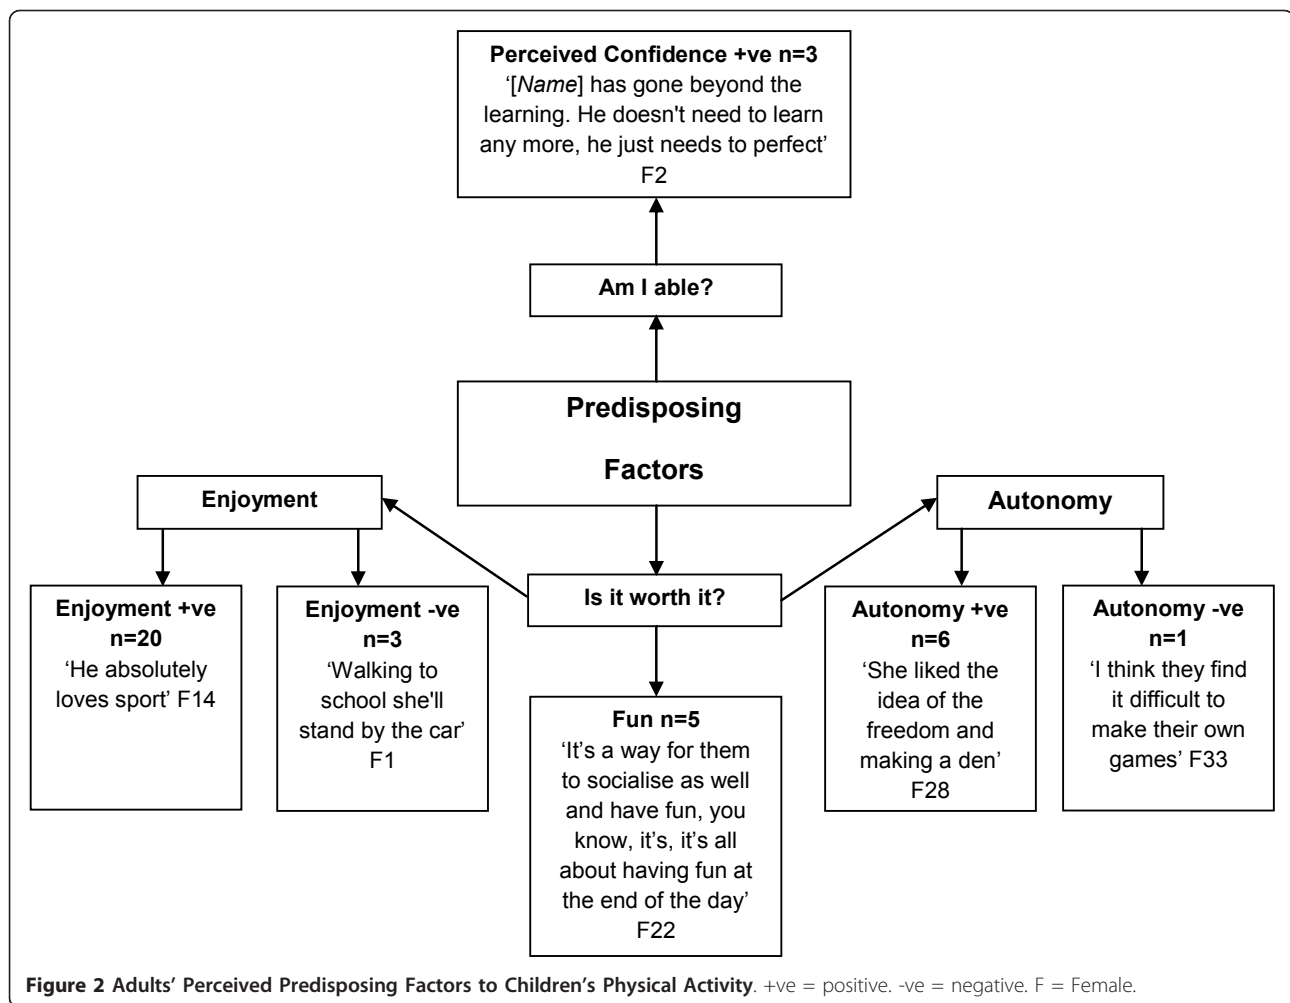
**Perceived Confidence +ve n=3**
'[*Name*] has gone beyond the learning. He doesn't need to learn any more, he just needs to perfect' F2

**Am I able?**

**Predisposing Factors**

**Enjoyment**

**Autonomy**

**Is it worth it?**

**Enjoyment +ve n=20**
'He absolutely loves sport' F14

**Enjoyment -ve n=3**
'Walking to school she'll stand by the car' F1

**Fun n=5**
'It's a way for them to socialise as well and have fun, you know, it's, it's all about having fun at the end of the day' F22

**Autonomy +ve n=6**
'She liked the idea of the freedom and making a den' F28

**Autonomy -ve n=1**
'I think they find it difficult to make their own games' F33

**Figure 2 Adults' Perceived Predisposing Factors to Children's Physical Activity**. +ve = positive. -ve = negative. F = Female.